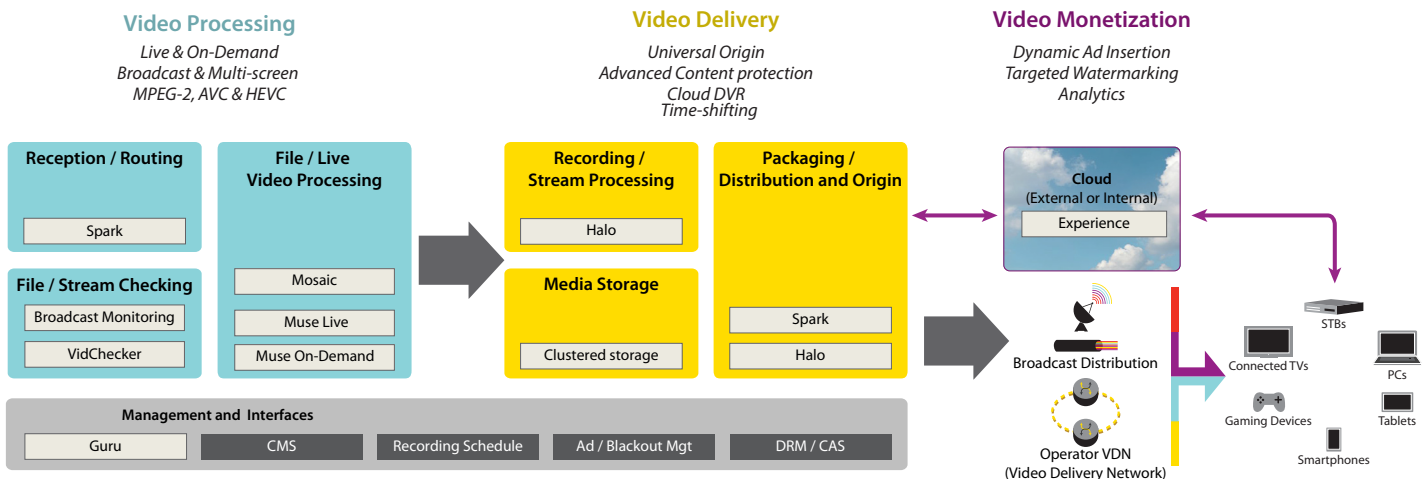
Video Processing
Live & On-Demand
Broadcast & Multi-screen
MPEG-2, AVC & HEVC

Video Delivery
Universal Origin
Advanced Content protection
Cloud DVR
Time-shifting

Video Monetization
Dynamic Ad Insertion
Targeted Watermarking
Analytics

Reception / Routing
Spark

File / Stream Checking
Broadcast Monitoring
VidChecker

File / Live
Video Processing
Mosaic
Muse Live
Muse On-Demand

Recording /
Stream Processing
Halo

Media Storage
Clustered storage

Packaging /
Distribution and Origin
Spark
Halo

Cloud
(External or Internal)
Experience

Broadcast Distribution

Operator VDN
(Video Delivery Network)

STBs
Connected TVs
PCs
Gaming Devices
Tablets
Smartphones

Management and Interfaces
Guru
CMS
Recording Schedule
Ad / Blackout Mgt
DRM / CAS